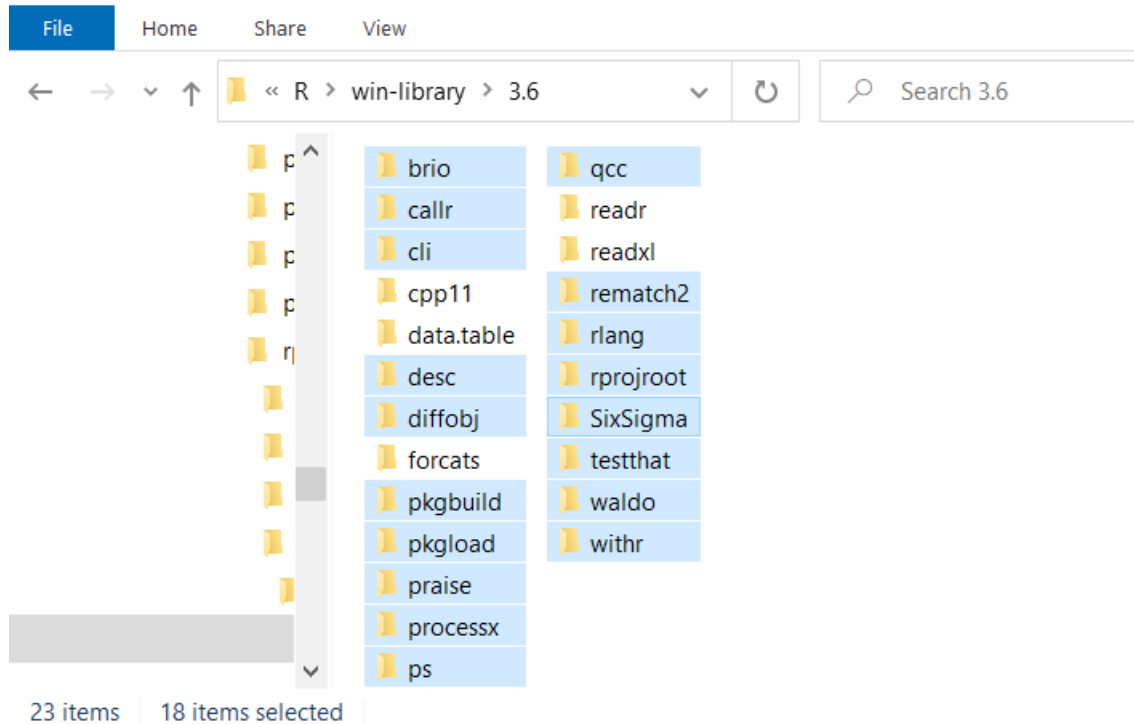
File Home Share View

« R > win-library > 3.6

Search 3.6

p
p
p
p
r

brio
callr
cli
cpp11
data.table
desc
diffobj
forcats
pkgbuild
pkgload
praise
processx
ps

qcc
readr
readxl
rematch2
rlang
rprojroot
SixSigma
testthat
waldo
withr

23 items | 18 items selected